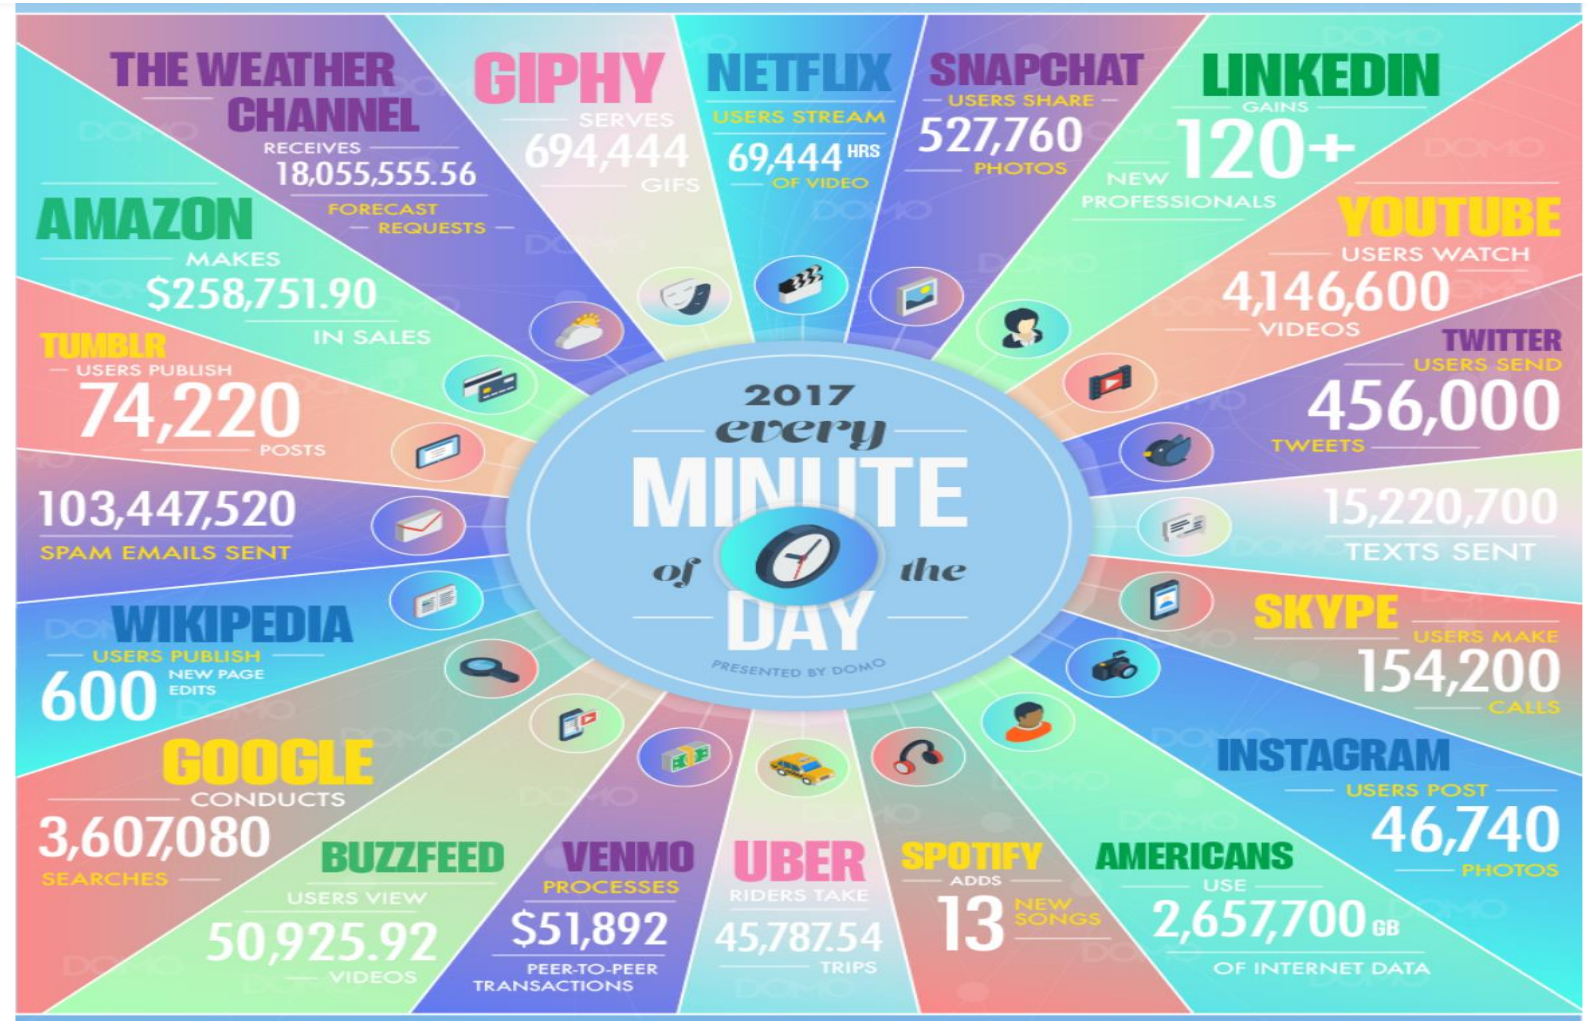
THE WEATHER CHANNEL
RECEIVES
18,055,555.56
FORECAST REQUESTS

GIPHY
SERVES
694,444
GIFS

NETFLIX
USERS STREAM
69,444 HRS
OF VIDEO

SNAPCHAT
USERS SHARE
527,760
PHOTOS

LINKEDIN
GAINS
120+
NEW PROFESSIONALS

AMAZON
MAKES
$258,751.90
IN SALES

YOUTUBE
USERS WATCH
4,146,600
VIDEOS

TUMBLR
USERS PUBLISH
74,220
POSTS

TWITTER
USERS SEND
456,000
TWEETS

2017 every MINUTE of the DAY
PRESENTED BY DOMO

103,447,520
SPAM EMAILS SENT

15,220,700
TEXTS SENT

WIKIPEDIA
USERS PUBLISH
600 NEW PAGE EDITS

SKYPE
USERS MAKE
154,200
CALLS

INSTAGRAM
USERS POST
46,740
PHOTOS

GOOGLE
CONDUCTS
3,607,080
SEARCHES

BUZZFEED
USERS VIEW
50,925.92
VIDEOS

VENMO
PROCESSES
$51,892
PEER-TO-PEER TRANSACTIONS

UBER
RIDERS TAKE
45,787.54
TRIPS

SPOTIFY
ADDS
13 NEW SONGS

AMERICANS
USE
2,657,700 GB
OF INTERNET DATA